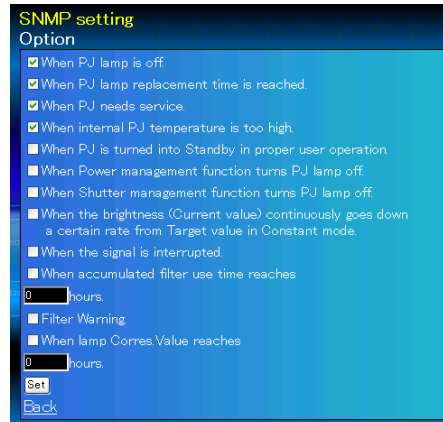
SNMP setting
Option

When PJ lamp is off.

When PJ lamp replacement time is reached.

When PJ needs service.

When internal PJ temperature is too high.

When PJ is turned into Standby in proper user operation.

When Power management function turns PJ lamp off.

When Shutter management function turns PJ lamp off.

When the brightness (Current value) continuously goes down a certain rate from Target value in Constant mode.

When the signal is interrupted.

When accumulated filter use time reaches

0 hours.

Filter Warning.

When lamp Corres.Value reaches

0 hours.

Set

Back